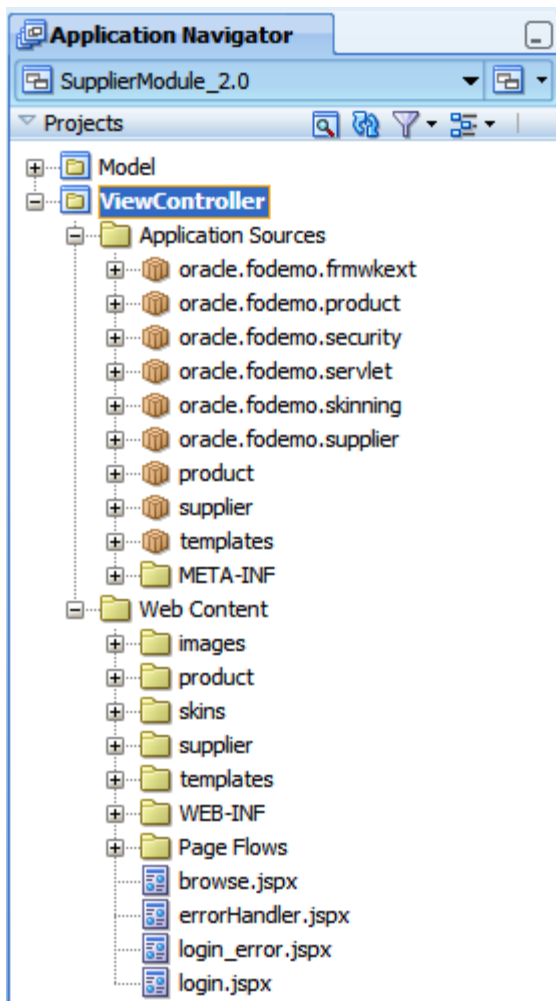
Application Navigator

SupplierModule_2.0

Projects

Model
ViewController
Application Sources
oracle.fodemo.frmwkext
oracle.fodemo.product
oracle.fodemo.security
oracle.fodemo.servlet
oracle.fodemo.skinning
oracle.fodemo.supplier
product
supplier
templates
META-INF
Web Content
images
product
skins
supplier
templates
WEB-INF
Page Flows
browse.jspx
errorHandler.jspx
login_error.jspx
login.jspx